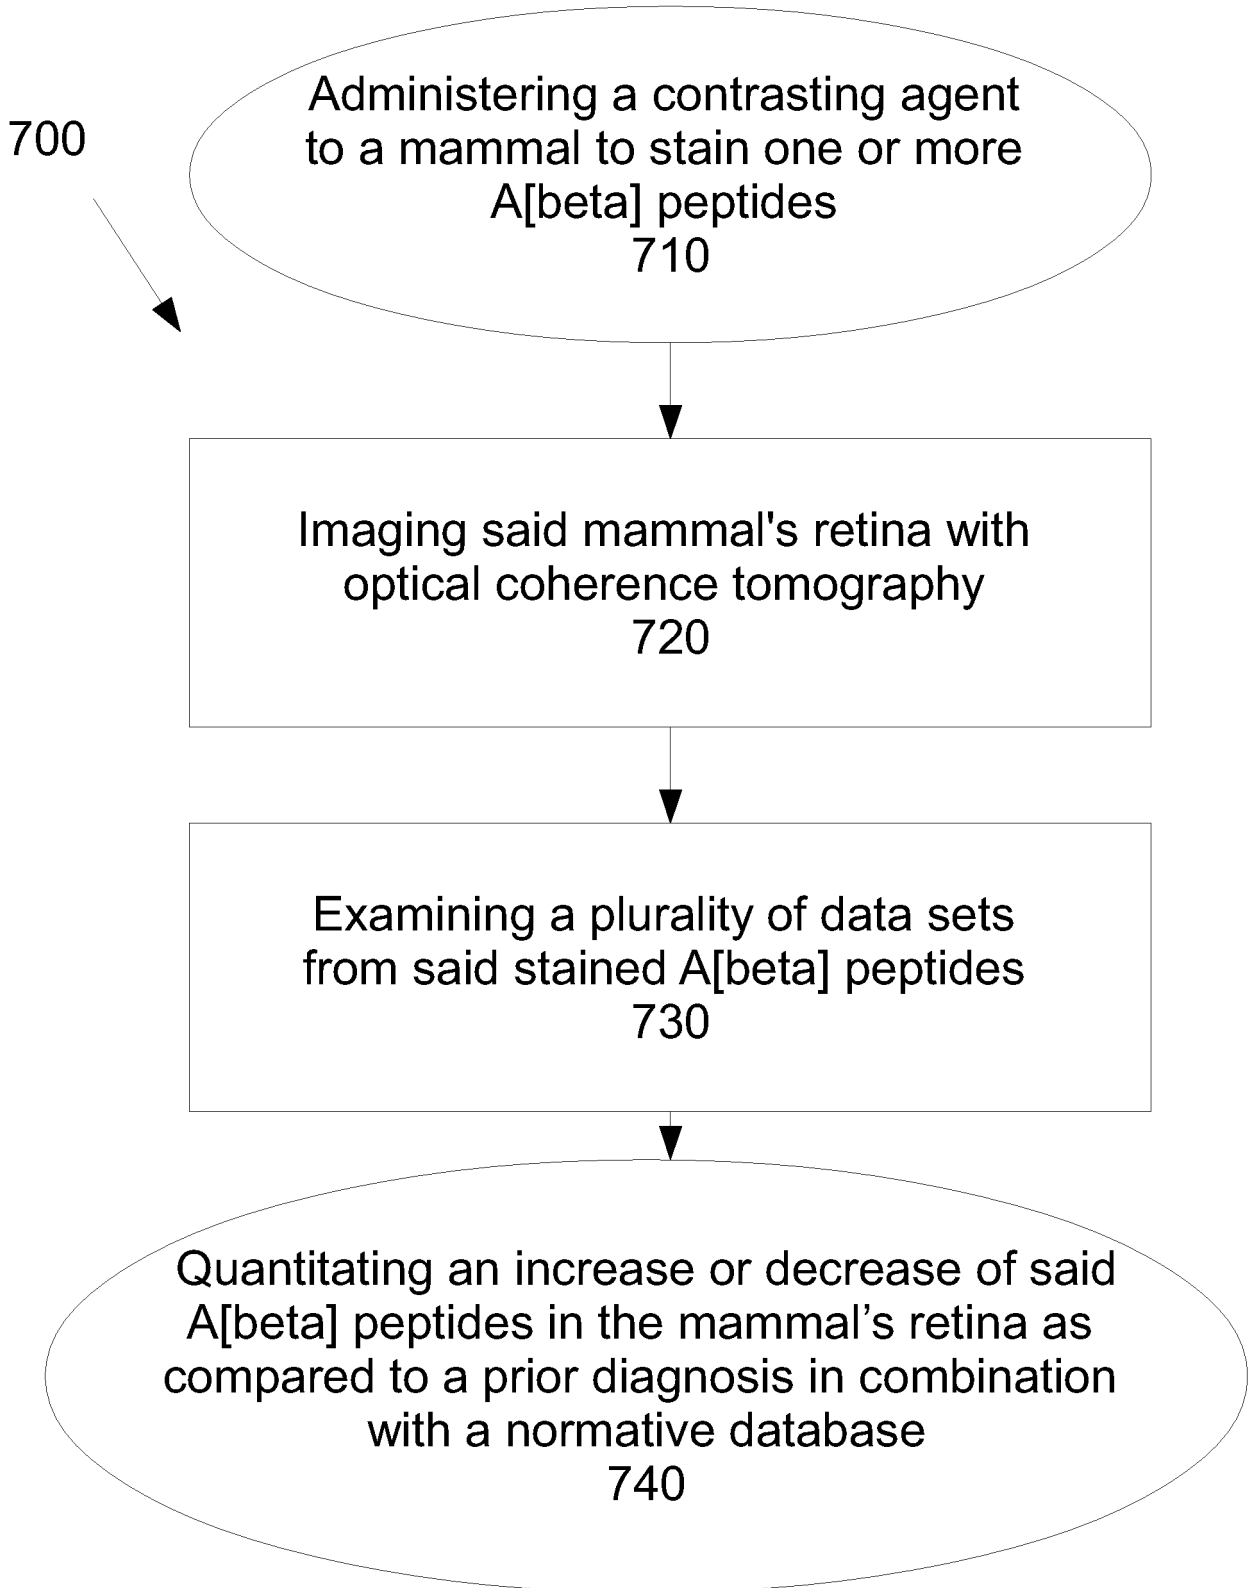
700

Administering a contrasting agent to a mammal to stain one or more A[beta] peptides
710

Imaging said mammal's retina with optical coherence tomography
720

Examining a plurality of data sets from said stained A[beta] peptides
730

Quantitating an increase or decrease of said A[beta] peptides in the mammal’s retina as compared to a prior diagnosis in combination with a normative database
740